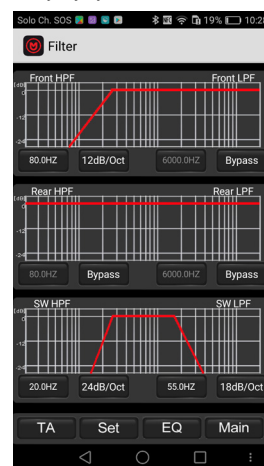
Solo Ch. SOS 19% 10:2

Filter

Front HPF
Front LPF
(dB)
0
-12
-24
80.0HZ
12dB/Oct
6000.0HZ
Bypass

Rear HPF
Rear LPF
(dB)
0
-12
-24
80.0HZ
Bypass
6000.0HZ
Bypass

SW HPF
SW LPF
(dB)
0
-12
-24
20.0HZ
24dB/Oct
55.0HZ
18dB/Oct

TA
Set
EQ
Main